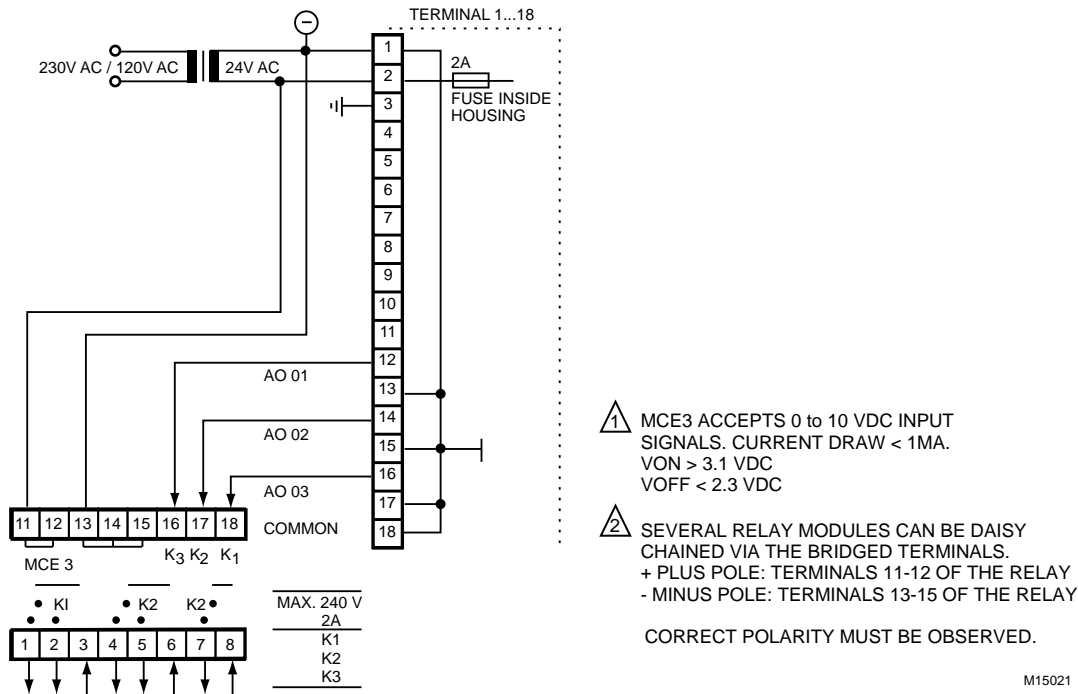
TERMINAL 1...18

230V AC / 120V AC

24V AC

2A

FUSE INSIDE HOUSING

1
2
3
4
5
6
7
8
9
10
11
12
13
14
15
16
17
18

AO 01

AO 02

AO 03

COMMON

11 12 13 14 15 16 17 18

MCE 3

$K_3$ $K_2$ $K_1$

KI K2 K2

1 2 3 4 5 6 7 8

MAX. 240 V
2A
K1
K2
K3

1 MCE3 ACCEPTS 0 to 10 VDC INPUT SIGNALS. CURRENT DRAW < 1MA.
VON > 3.1 VDC
VOFF < 2.3 VDC

2 SEVERAL RELAY MODULES CAN BE DAISY CHAINED VIA THE BRIDGED TERMINALS.
+ PLUS POLE: TERMINALS 11-12 OF THE RELAY
- MINUS POLE: TERMINALS 13-15 OF THE RELAY

CORRECT POLARITY MUST BE OBSERVED.

M15021